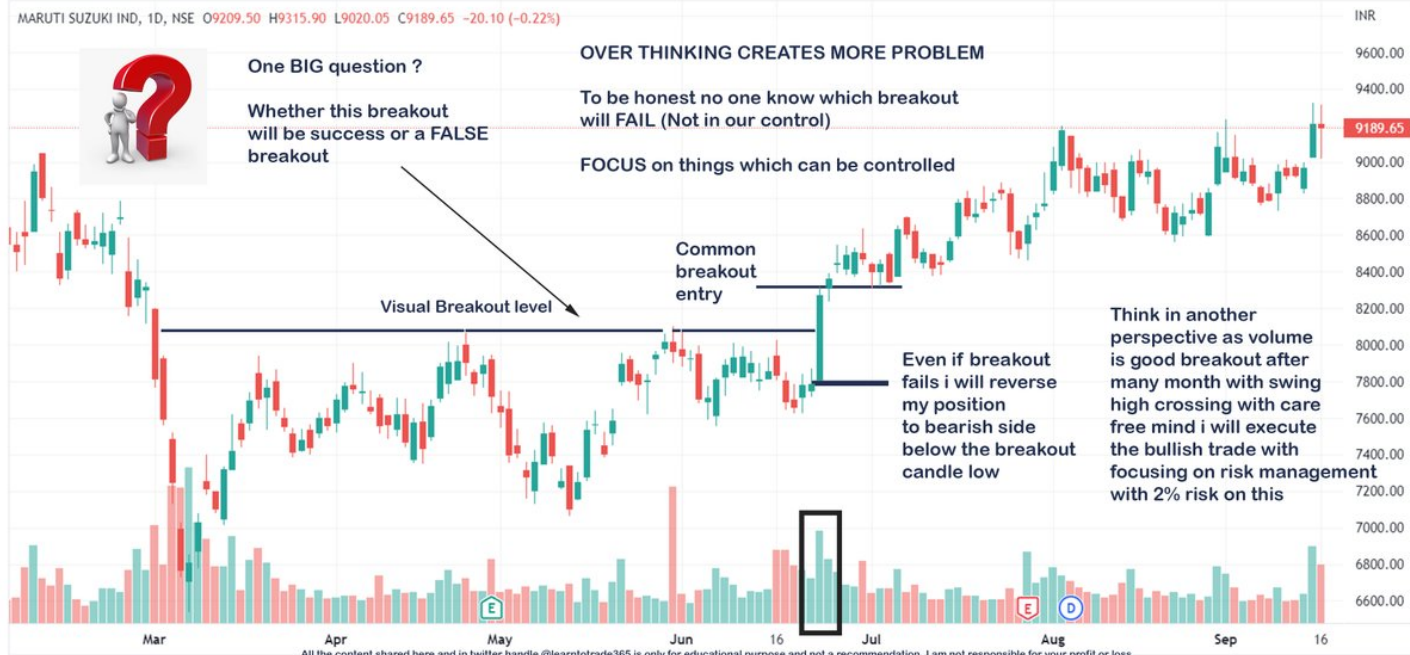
MARUTI SUZUKI IND, 1D, NSE O9209.50 H9315.90 L9020.05 C9189.65 −20.10 (−0.22%)

INR

One BIG question ?

Whether this breakout will be success or a FALSE breakout

OVER THINKING CREATES MORE PROBLEM

To be honest no one know which breakout will FAIL (Not in our control)

FOCUS on things which can be controlled

Common breakout entry

Visual Breakout level

Even if breakout fails i will reverse my position to bearish side below the breakout candle low

Think in another perspective as volume is good breakout after many month with swing high crossing with care free mind i will execute the bullish trade with focusing on risk management with 2% risk on this

9600.00
9400.00
9189.65
9000.00
8800.00
8600.00
8400.00
8200.00
8000.00
7800.00
7600.00
7400.00
7200.00
7000.00
6800.00
6600.00

E
E
D

Mar
Apr
May
Jun
16
Jul
Aug
Sep
16

All the content shared here and in twitter handle @learntotrade365 is only for educational purpose and not a recommendation. I am not responsible for your profit or loss